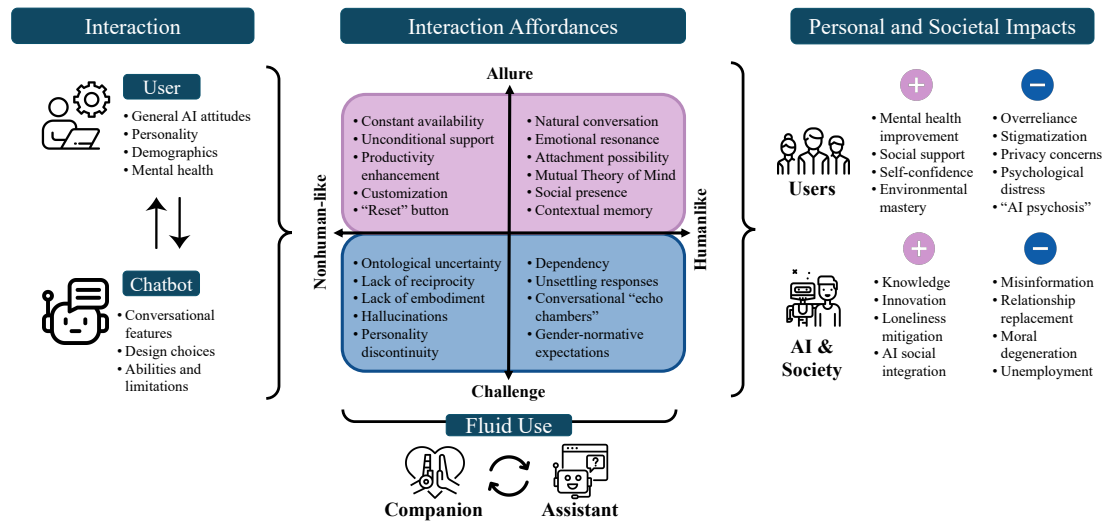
Interaction

User
• General AI attitudes
• Personality
• Demographics
• Mental health

Chatbot
• Conversational features
• Design choices
• Abilities and limitations

Interaction Affordances

Allure

Nonhuman-like

Humanlike

• Constant availability
• Unconditional support
• Productivity enhancement
• Customization
• “Reset” button

• Natural conversation
• Emotional resonance
• Attachment possibility
• Mutual Theory of Mind
• Social presence
• Contextual memory

• Ontological uncertainty
• Lack of reciprocity
• Lack of embodiment
• Hallucinations
• Personality discontinuity

• Dependency
• Unsettling responses
• Conversational “echo chambers”
• Gender-normative expectations

Challenge

Fluid Use

Companion

Assistant

Personal and Societal Impacts

Users

+
• Mental health improvement
• Social support
• Self-confidence
• Environmental mastery

−
• Overreliance
• Stigmatization
• Privacy concerns
• Psychological distress
• “AI psychosis”

AI & Society

+
• Knowledge
• Innovation
• Loneliness mitigation
• AI social integration

−
• Misinformation
• Relationship replacement
• Moral degeneration
• Unemployment